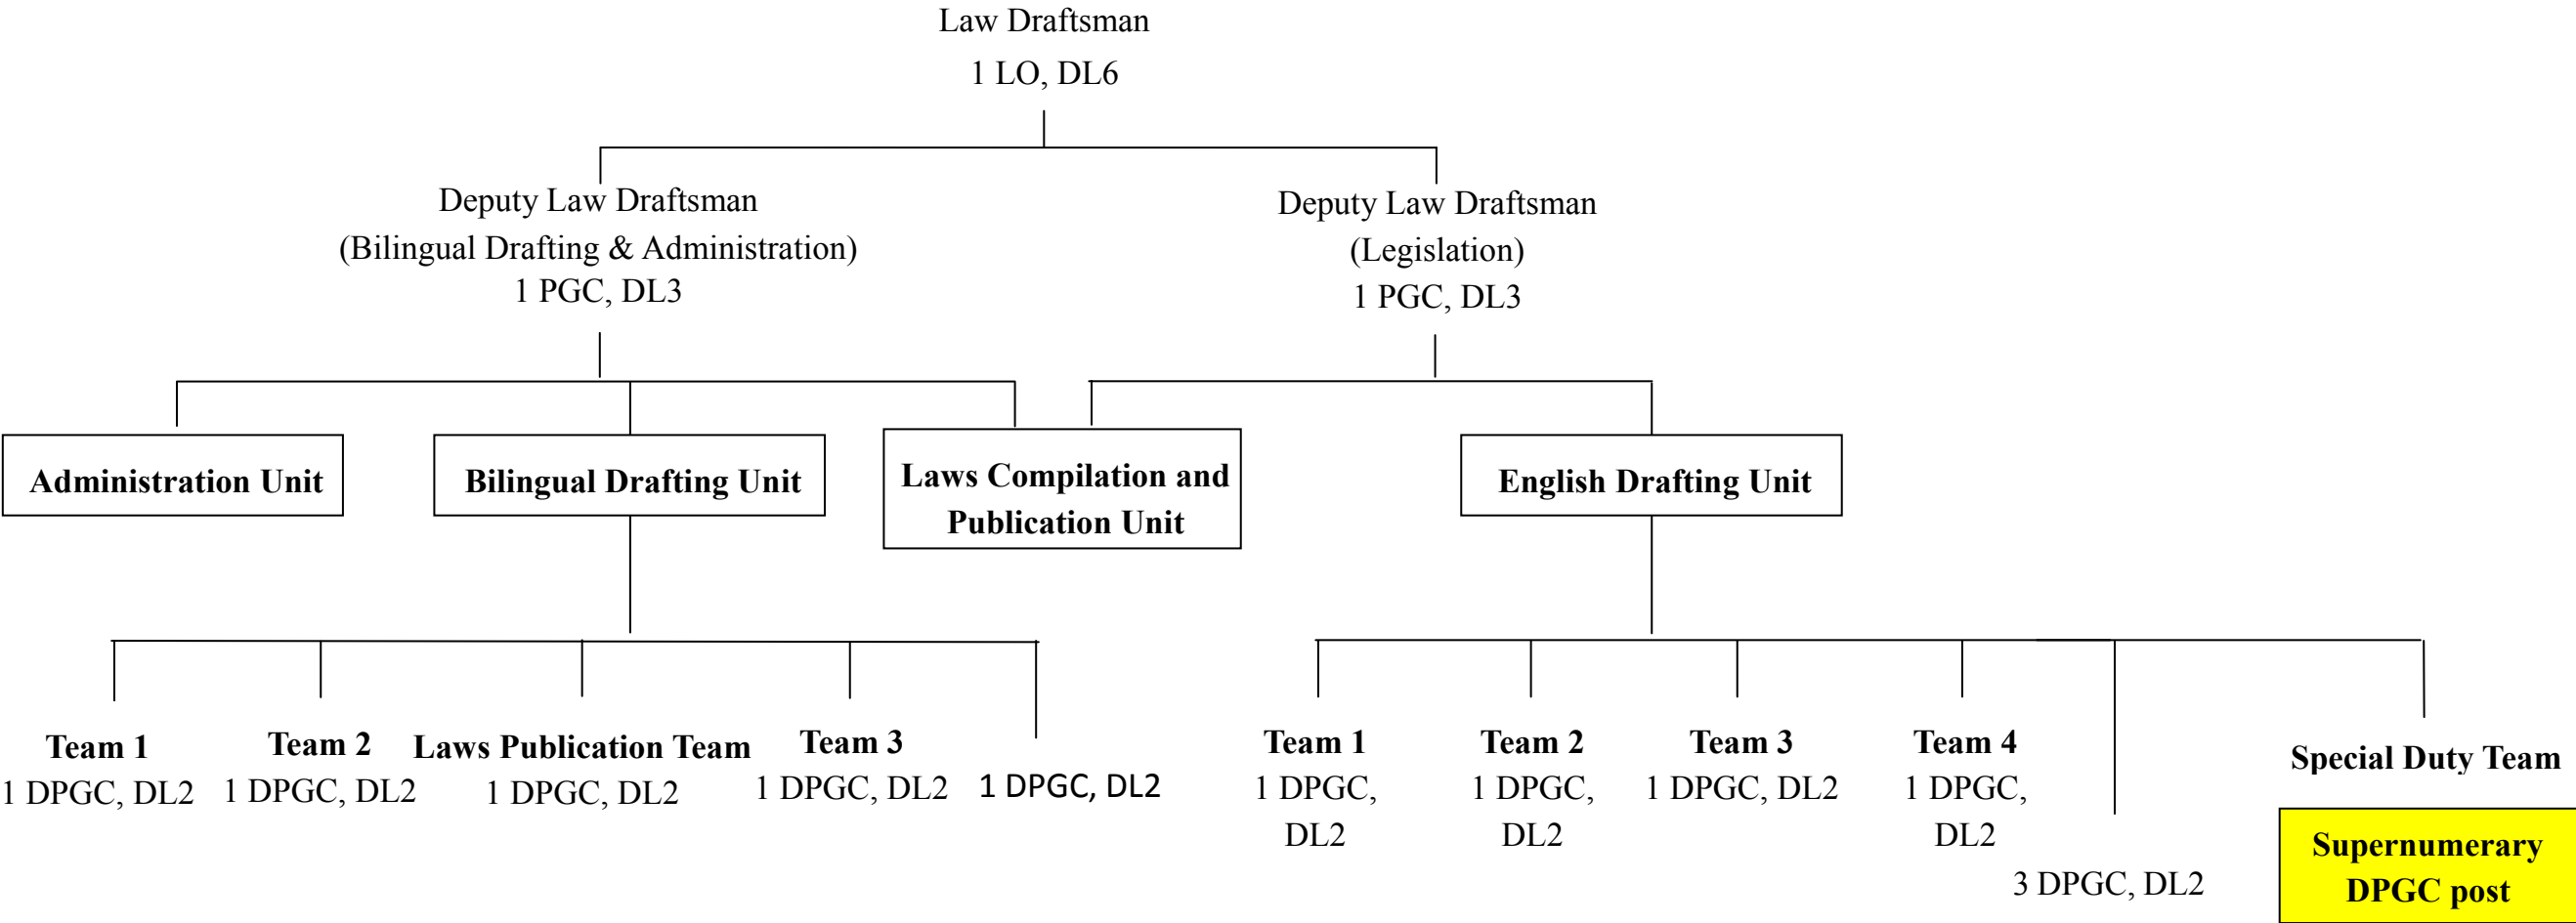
Law Draftsman
1 LO, DL6

Deputy Law Draftsman
(Bilingual Drafting & Administration)
1 PGC, DL3

Deputy Law Draftsman
(Legislation)
1 PGC, DL3

Administration Unit

Bilingual Drafting Unit

Laws Compilation and Publication Unit

English Drafting Unit

Team 1
1 DPGC, DL2

Team 2
1 DPGC, DL2

Laws Publication Team
1 DPGC, DL2

Team 3
1 DPGC, DL2

1 DPGC, DL2

Team 1
1 DPGC, DL2

Team 2
1 DPGC, DL2

Team 3
1 DPGC, DL2

Team 4
1 DPGC, DL2

3 DPGC, DL2

Special Duty Team

Supernumerary DPGC post